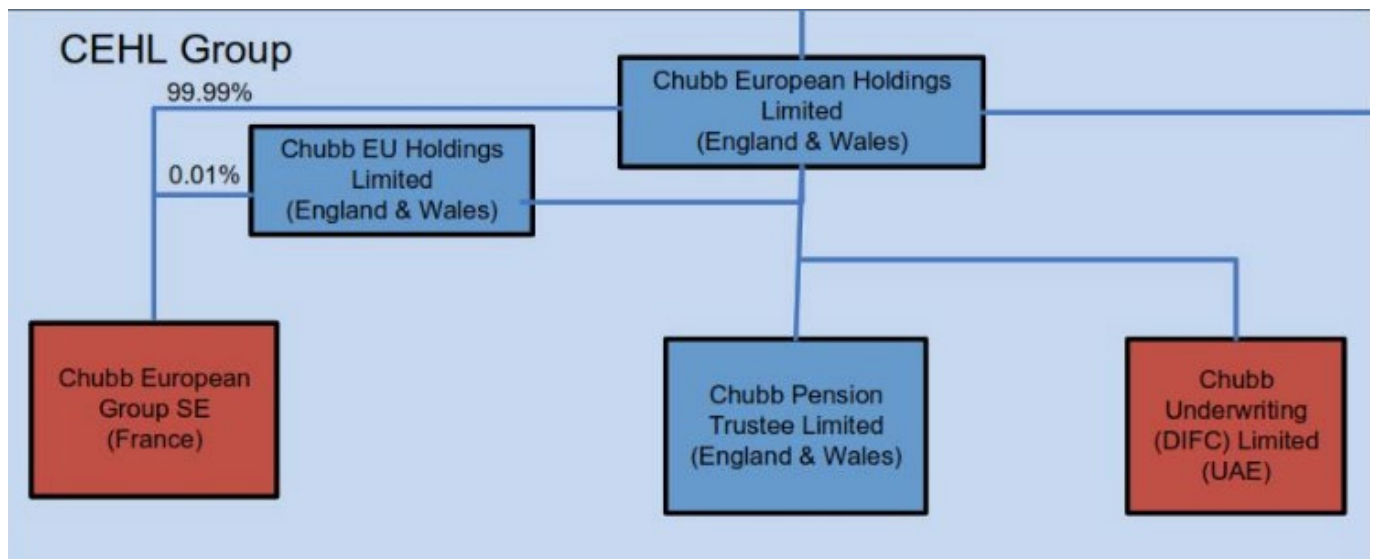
CEHL Group

99.99%

0.01%

Chubb European Holdings Limited (England & Wales)

Chubb EU Holdings Limited (England & Wales)

Chubb European Group SE (France)

Chubb Pension Trustee Limited (England & Wales)

Chubb Underwriting (DIFC) Limited (UAE)